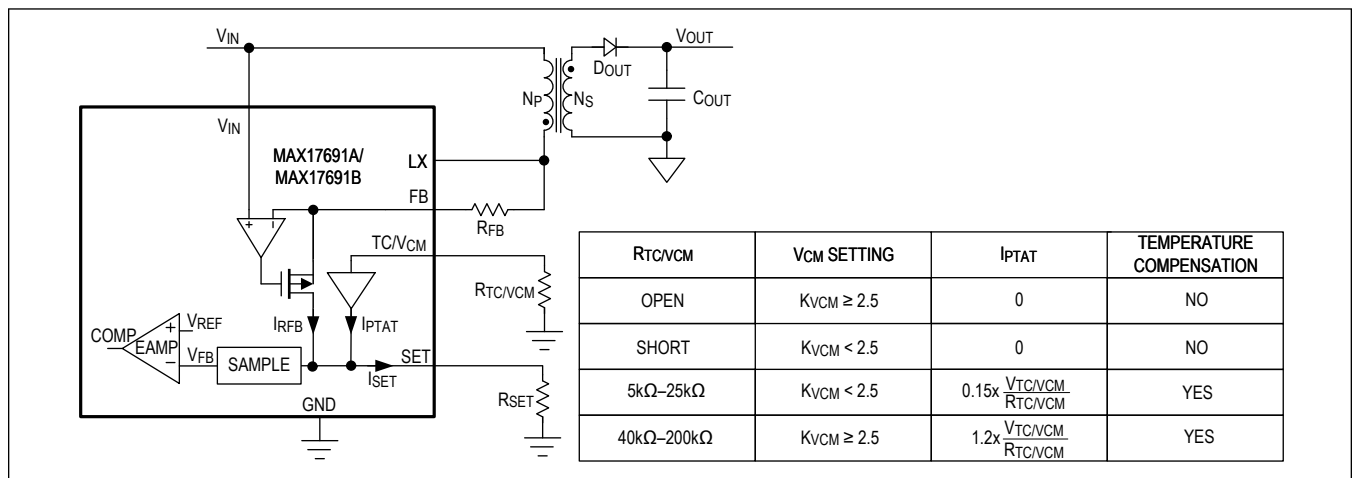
$V_{IN}$
$V_{OUT}$
$D_{OUT}$
$N_P$
$N_S$
$C_{OUT}$
$V_{IN}$
MAX17691A/
MAX17691B
LX
FB
$R_{FB}$
TC/$V_{CM}$
$R_{TC/VCM}$
$I_{RFB}$
$I_{PTAT}$
COMP
EAMP
$V_{REF}$
$V_{FB}$
SAMPLE
SET
$I_{SET}$
$R_{SET}$
GND

| $R_{TC/VCM}$ | $V_{CM}$ SETTING | $I_{PTAT}$ | TEMPERATURE COMPENSATION |
|---|---|---|---|
| OPEN | $K_{VCM} \geq 2.5$ | 0 | NO |
| SHORT | $K_{VCM} < 2.5$ | 0 | NO |
| 5kΩ–25kΩ | $K_{VCM} < 2.5$ | $0.15x \frac{V_{TC/VCM}}{R_{TC/VCM}}$ | YES |
| 40kΩ–200kΩ | $K_{VCM} \geq 2.5$ | $1.2x \frac{V_{TC/VCM}}{R_{TC/VCM}}$ | YES |